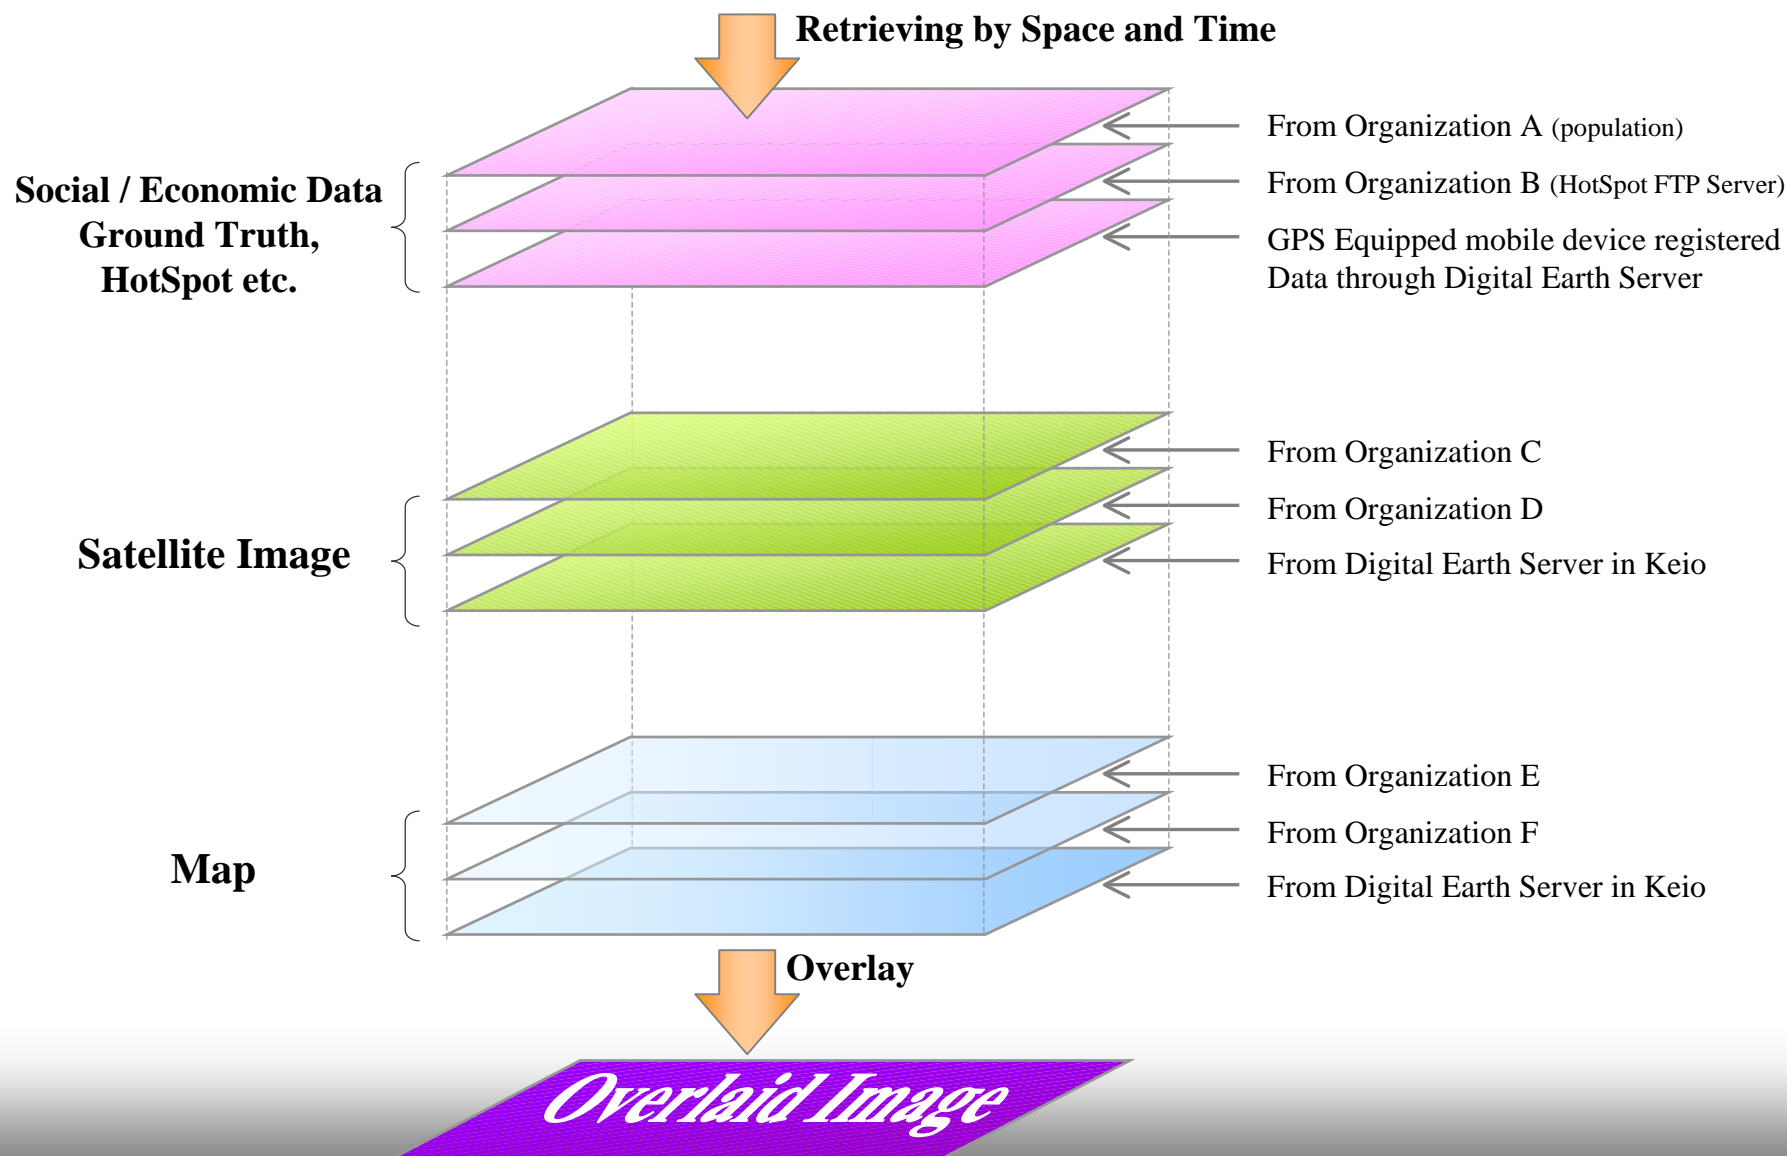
Retrieving by Space and Time

Social / Economic Data Ground Truth, HotSpot etc.

From Organization A (population)

From Organization B (HotSpot FTP Server)

GPS Equipped mobile device registered Data through Digital Earth Server

Satellite Image

From Organization C

From Organization D

From Digital Earth Server in Keio

Map

From Organization E

From Organization F

From Digital Earth Server in Keio

Overlay

Overlaid Image